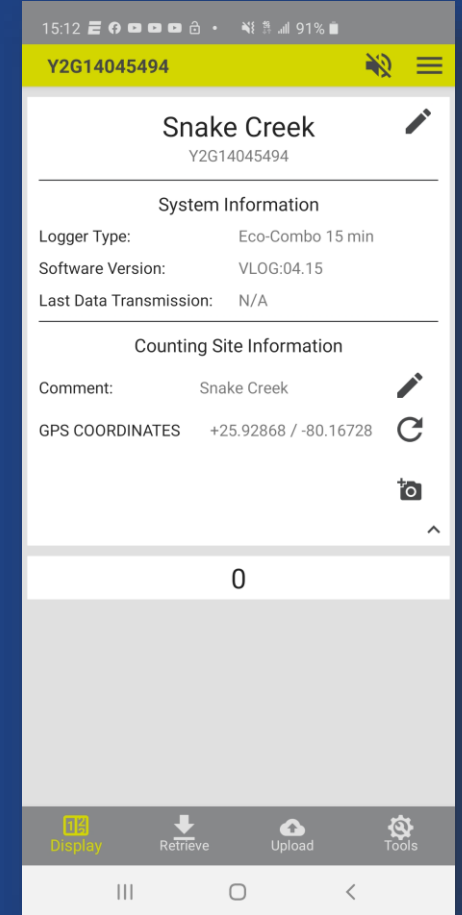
15:12 91%

Y2G14045494

Snake Creek
Y2G14045494

System Information

Logger Type: Eco-Combo 15 min
Software Version: VLOG:04.15
Last Data Transmission: N/A

Counting Site Information

Comment: Snake Creek
GPS COORDINATES +25.92868 / -80.16728

0

Display Retrieve Upload Tools